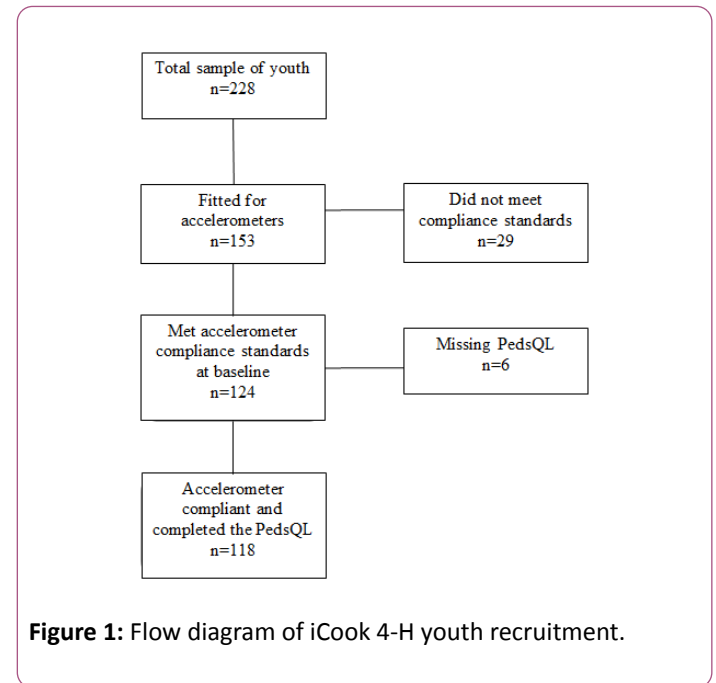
Total sample of youth
n=228

Fitted for accelerometers
n=153

Did not meet compliance standards
n=29

Met accelerometer compliance standards at baseline
n=124

Missing PedsQL
n=6

Accelerometer compliant and completed the PedsQL
n=118

**Figure 1:** Flow diagram of iCook 4-H youth recruitment.